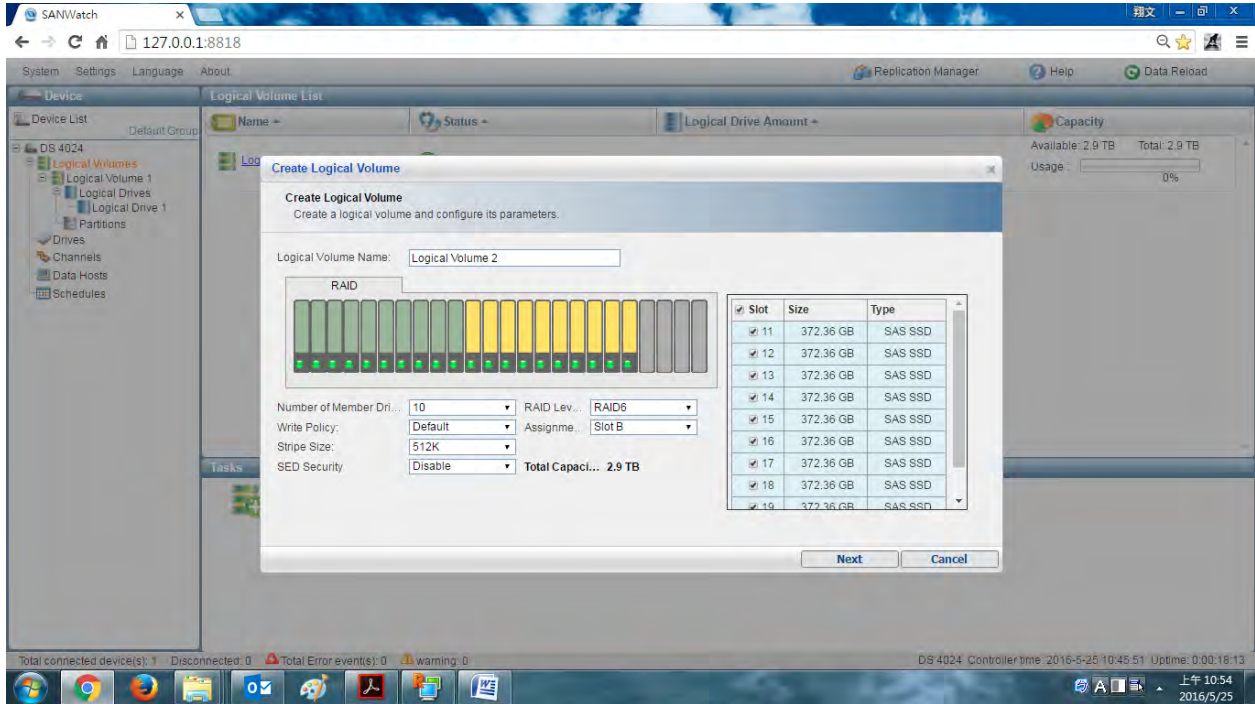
SANWatch ×

繁文 – ☐ ×

127.0.0.1:8818

System Settings Language About

Replication Manager Help Data Reload

Device

Logical Volume List

Device List

Default Group

DS 4024
Logical Volumes
Logical Volume 1
Logical Drives
Logical Drive 1
Partitions
Drives
Channels
Data Hosts
Schedules

Name ▲ Status ▲ Logical Drive Amount ▲ Capacity

Log

Available: 2.9 TB Total: 2.9 TB
Usage: 0%

Tasks

Create Logical Volume ×

Create Logical Volume
Create a logical volume and configure its parameters.

Logical Volume Name: Logical Volume 2

RAID

| Slot | Size | Type |
|---|---|---|
| 11 | 372.36 GB | SAS SSD |
| 12 | 372.36 GB | SAS SSD |
| 13 | 372.36 GB | SAS SSD |
| 14 | 372.36 GB | SAS SSD |
| 15 | 372.36 GB | SAS SSD |
| 16 | 372.36 GB | SAS SSD |
| 17 | 372.36 GB | SAS SSD |
| 18 | 372.36 GB | SAS SSD |
| 19 | 372.36 GB | SAS SSD |

Number of Member Dri... 10
RAID Lev... RAID6
Write Policy: Default
Assignme... Slot B
Stripe Size: 512K
SED Security Disable
Total Capaci... 2.9 TB

Next Cancel

Total connected device(s): 1 Disconnected: 0 Total Error event(s): 0 warning: 0

DS 4024 Controller time 2016-5-25 10:45:51 Uptime: 0:00:18:13

上午 10:54
2016/5/25